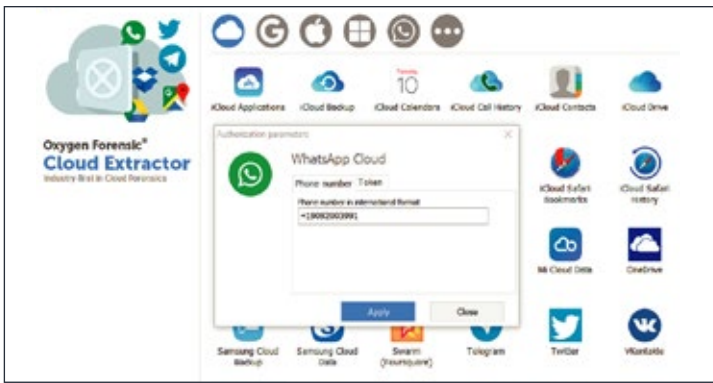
Oxygen Forensic®
Cloud Extractor
Industry first in Cloud Forensics

iCloud Applications
iCloud Backup
Tuesday
10
iCloud Calendars
iCloud Call History
iCloud Contacts
iCloud Drive

Authentication parameters
WhatsApp Cloud
Phone number
Token
Phone number in international format
+19092003991
Apply
Close

iCloud Safari Bookmarks
iCloud Safari History
Mi Cloud Data
OneDrive

Samsung Cloud Backup
Samsung Cloud Data
Swarm (Foursquare)
Telegram
Twitter
VKontakte